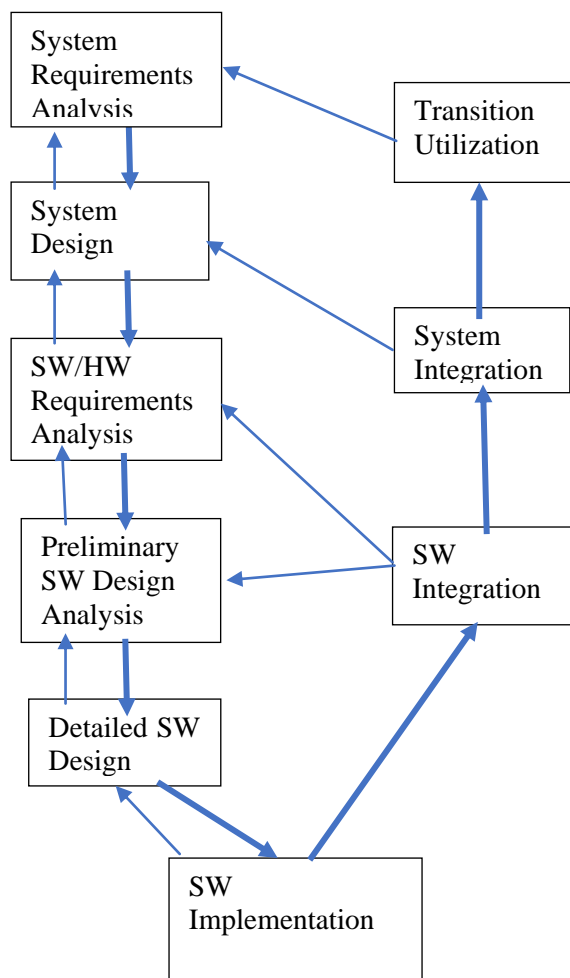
System Requirements Analysis

Transition Utilization

System Design

System Integration

SW/HW Requirements Analysis

Preliminary SW Design Analysis

SW Integration

Detailed SW Design

SW Implementation